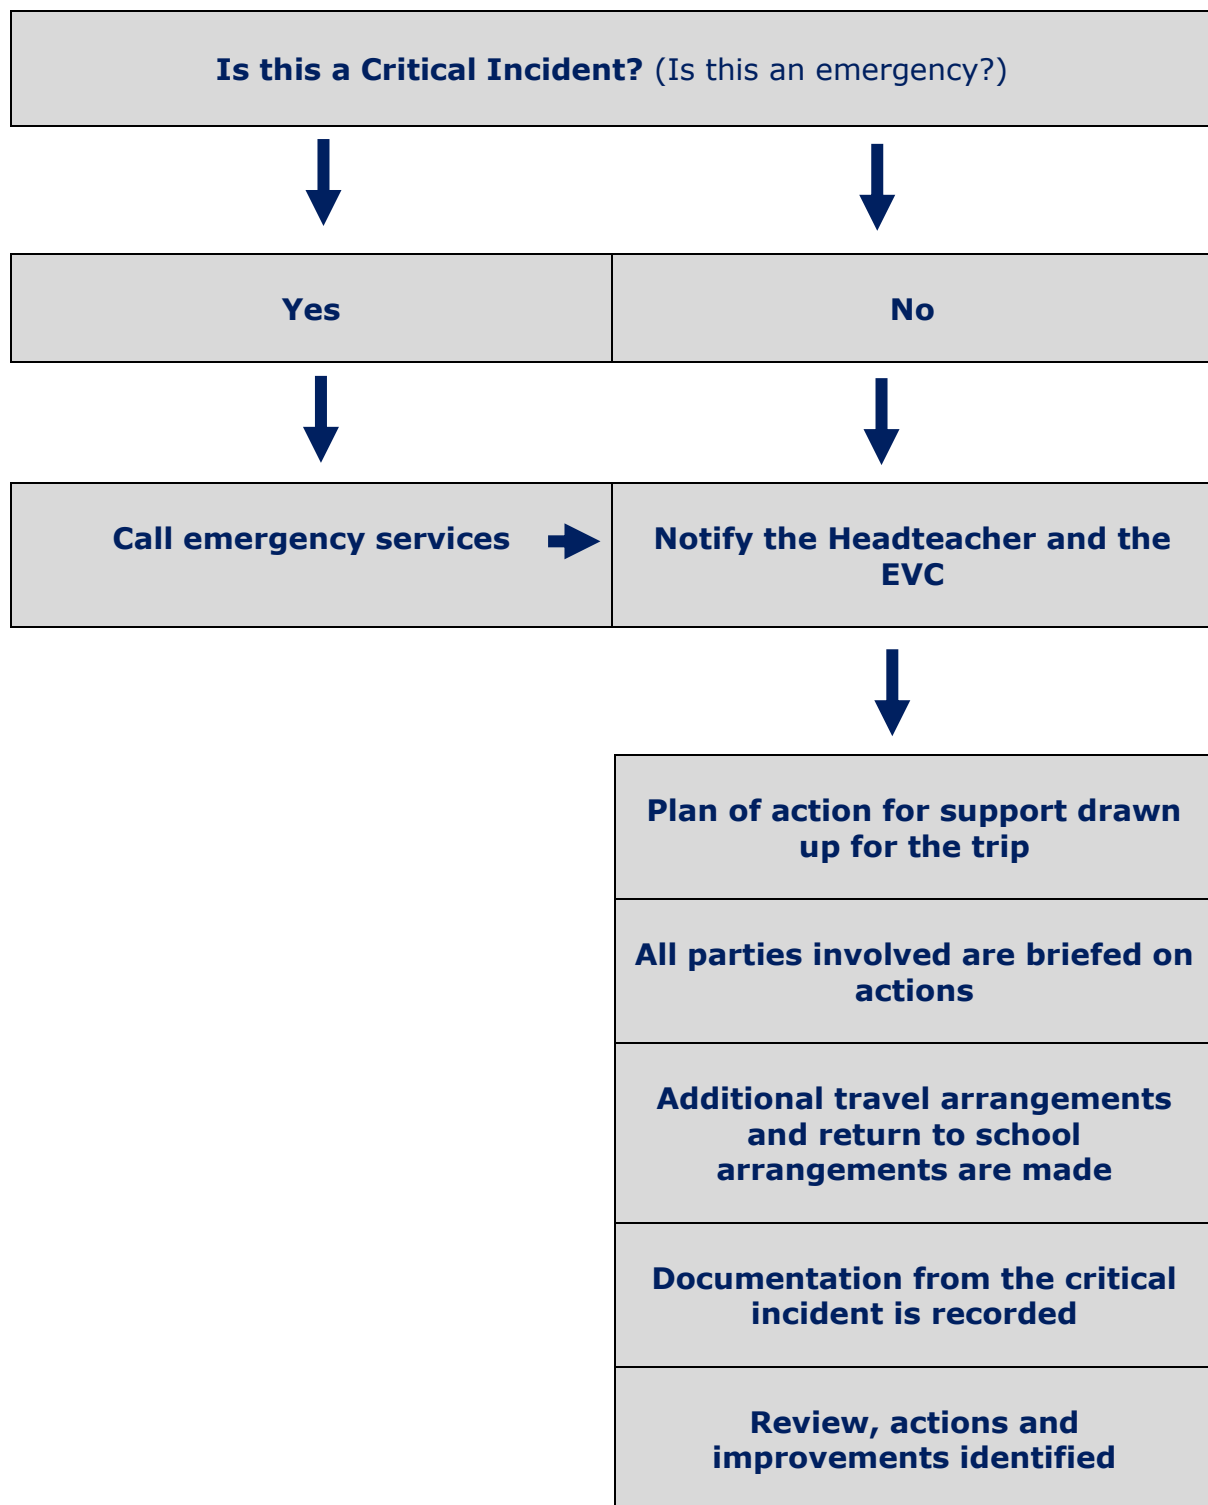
**Is this a Critical Incident?** (Is this an emergency?)

**Yes**

**No**

**Call emergency services**

**Notify the Headteacher and the EVC**

**Plan of action for support drawn up for the trip**

**All parties involved are briefed on actions**

**Additional travel arrangements and return to school arrangements are made**

**Documentation from the critical incident is recorded**

**Review, actions and improvements identified**